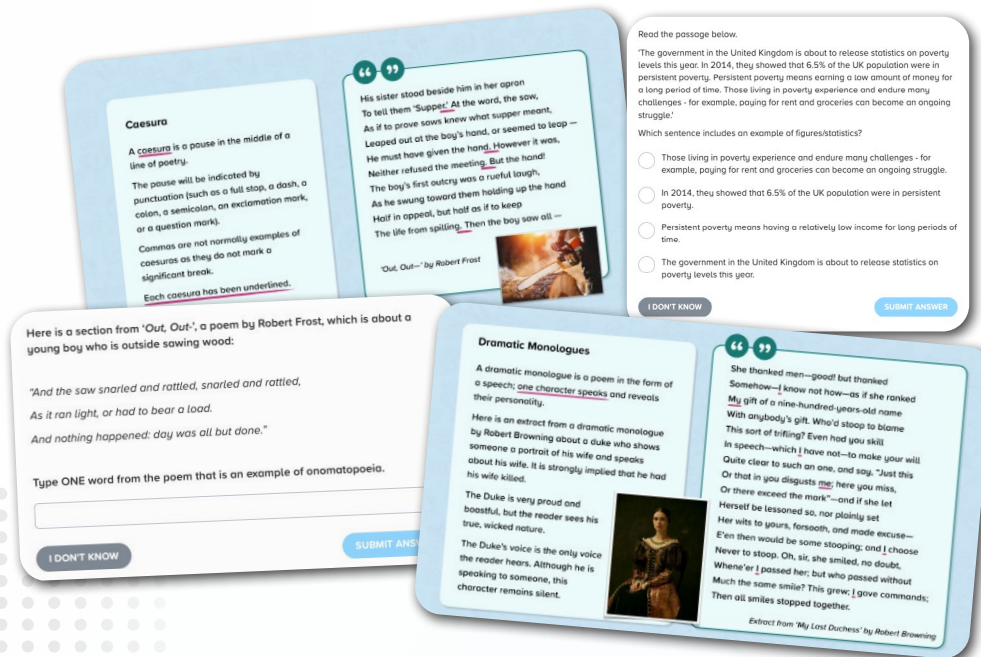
Caesura

A caesura is a pause in the middle of a line of poetry.

The pause will be indicated by punctuation (such as a full stop, a dash, a colon, a semicolon, an exclamation mark, or a question mark).

Commas are not normally examples of caesuras as they do not mark a significant break.

Each caesura has been underlined.

His sister stood beside him in her apron
To tell them 'Supper.' At the word, the saw,
As if to prove saws knew what supper meant,
Leaped out at the boy's hand, or seemed to leap —
He must have given the hand. However it was,
Neither refused the meeting. But the hand!
The boy's first outcry was a rueful laugh,
As he swung toward them holding up the hand
Half in appeal, but half as if to keep
The life from spilling. Then the boy saw all —

'Out, Out—' by Robert Frost

Read the passage below.

'The government in the United Kingdom is about to release statistics on poverty levels this year. In 2014, they showed that 6.5% of the UK population were in persistent poverty. Persistent poverty means earning a low amount of money for a long period of time. Those living in poverty experience and endure many challenges - for example, paying for rent and groceries can become an ongoing struggle.'

Which sentence includes an example of figures/statistics?

Those living in poverty experience and endure many challenges - for example, paying for rent and groceries can become an ongoing struggle.

In 2014, they showed that 6.5% of the UK population were in persistent poverty.

Persistent poverty means having a relatively low income for long periods of time.

The government in the United Kingdom is about to release statistics on poverty levels this year.

I DON'T KNOW

SUBMIT ANSWER

Here is a section from 'Out, Out-', a poem by Robert Frost, which is about a young boy who is outside sawing wood:

"And the saw snarled and rattled, snarled and rattled,

As it ran light, or had to bear a load.

And nothing happened: day was all but done."

Type ONE word from the poem that is an example of onomatopoeia.

I DON'T KNOW

SUBMIT ANS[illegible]

Dramatic Monologues

A dramatic monologue is a poem in the form of a speech; one character speaks and reveals their personality.

Here is an extract from a dramatic monologue by Robert Browning about a duke who shows someone a portrait of his wife and speaks about his wife. It is strongly implied that he had his wife killed.

The Duke is very proud and boastful, but the reader sees his true, wicked nature.

The Duke's voice is the only voice the reader hears. Although he is speaking to someone, this character remains silent.

She thanked men—good! but thanked
Somehow—I know not how—as if she ranked
My gift of a nine-hundred-years-old name
With anybody's gift. Who'd stoop to blame
This sort of trifling? Even had you skill
In speech—which I have not—to make your will
Quite clear to such an one, and say, "Just this
Or that in you disgusts me; here you miss,
Or there exceed the mark"—and if she let
Herself be lessoned so, nor plainly set
Her wits to yours, forsooth, and made excuse—
E'en then would be some stooping; and I choose
Never to stoop. Oh, sir, she smiled, no doubt,
Whene'er I passed her; but who passed without
Much the same smile? This grew; I gave commands;
Then all smiles stopped together.

Extract from 'My Last Duchess' by Robert Browning